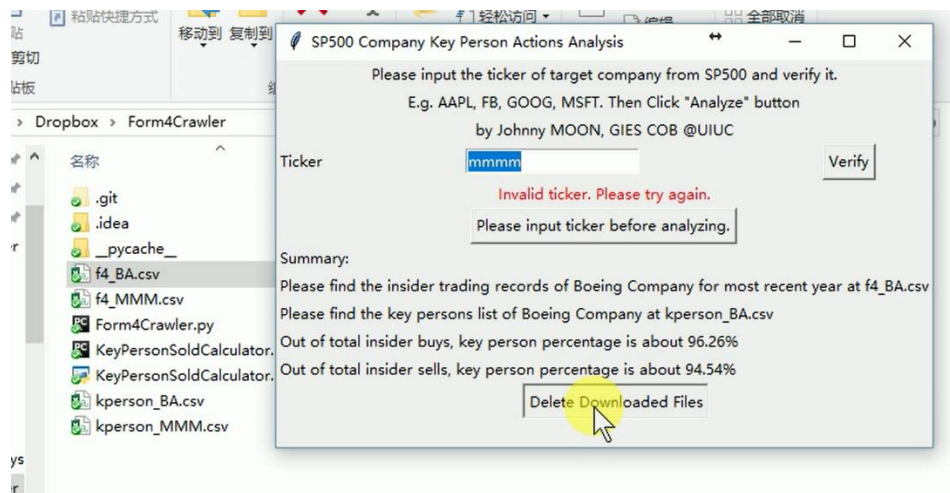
粘贴快捷方式
移动到 复制到
轻松访问
全部取消
贴
剪切
贴板
Dropbox > Form4Crawler
名称
.git
.idea
__pycache__
f4_BA.csv
f4_MMM.csv
Form4Crawler.py
KeyPersonSoldCalculator.
KeyPersonSoldCalculator.
kperson_BA.csv
kperson_MMM.csv
ys

SP500 Company Key Person Actions Analysis

Please input the ticker of target company from SP500 and verify it.
E.g. AAPL, FB, GOOG, MSFT. Then Click "Analyze" button
by Johnny MOON, GIES COB @UIUC

Ticker mmmm Verify

Invalid ticker. Please try again.

Please input ticker before analyzing.

Summary:
Please find the insider trading records of Boeing Company for most recent year at f4_BA.csv
Please find the key persons list of Boeing Company at kperson_BA.csv
Out of total insider buys, key person percentage is about 96.26%
Out of total insider sells, key person percentage is about 94.54%

Delete Downloaded Files